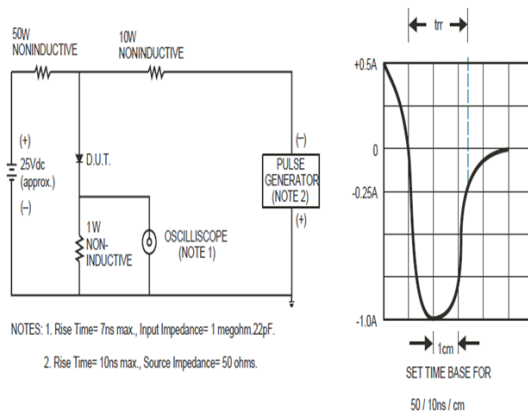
50W
NONINDUCTIVE

10W
NONINDUCTIVE

(+)
25Vdc
(approx.)
(–)

D.U.T.

1W
NON-
INDUCTIVE

OSCILLISCOPE
(NOTE 1)

(–)
PULSE
GENERATOR
(NOTE 2)
(+)

trr

+0.5A

0

-0.25A

-1.0A

1cm

SET TIME BASE FOR

50 / 10ns / cm

NOTES: 1. Rise Time= 7ns max., Input Impedance= 1 megohm.22pF.

2. Rise Time= 10ns max., Source Impedance= 50 ohms.